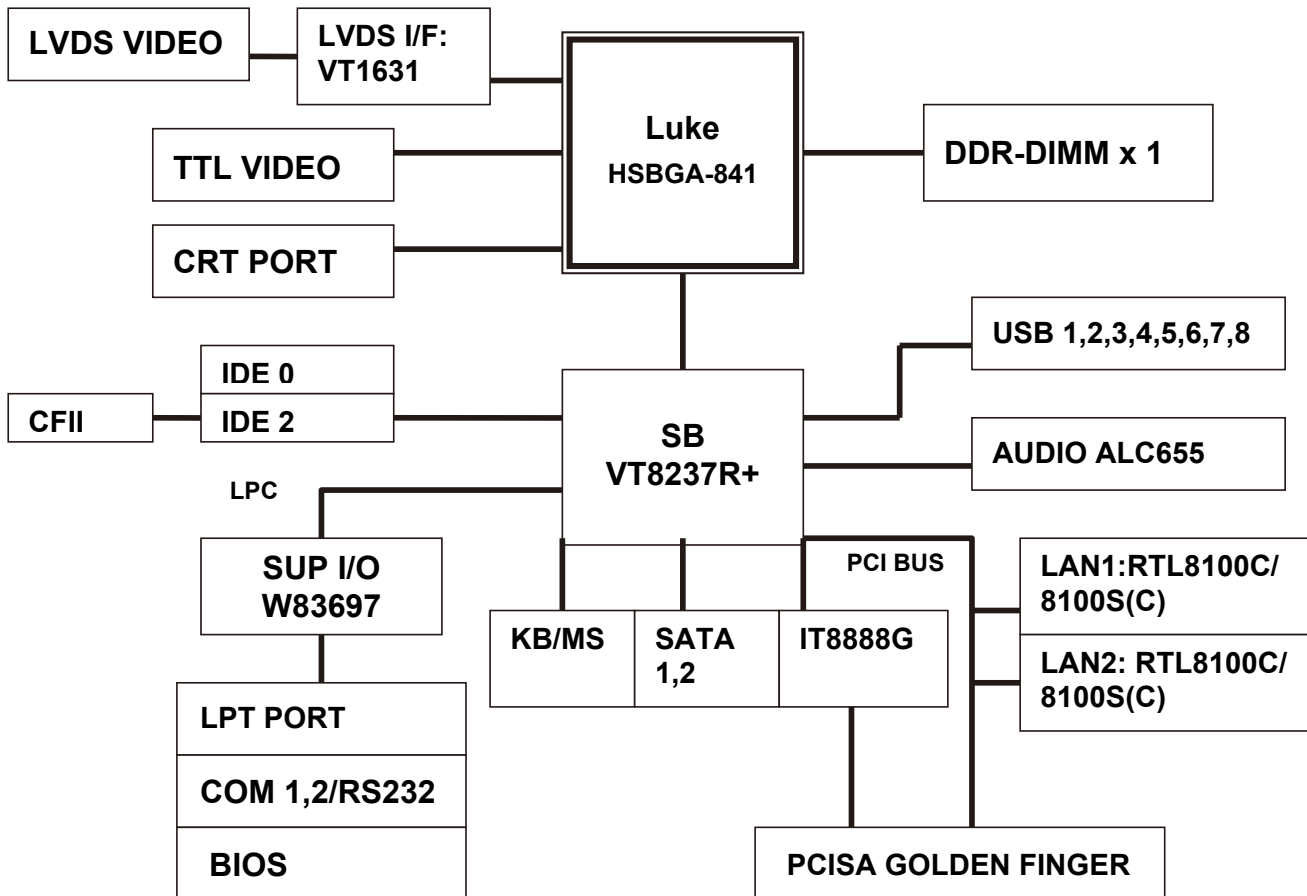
LVDS VIDEO

LVDS I/F: VT1631

Luke
HSBGA-841

DDR-DIMM x 1

TTL VIDEO

CRT PORT

USB 1,2,3,4,5,6,7,8

IDE 0

CFII

IDE 2

SB
VT8237R+

AUDIO ALC655

LPC

PCI BUS

SUP I/O
W83697

LAN1:RTL8100C/ 8100S(C)

KB/MS

SATA 1,2

IT8888G

LAN2: RTL8100C/ 8100S(C)

LPT PORT

COM 1,2/RS232

BIOS

PCISA GOLDEN FINGER